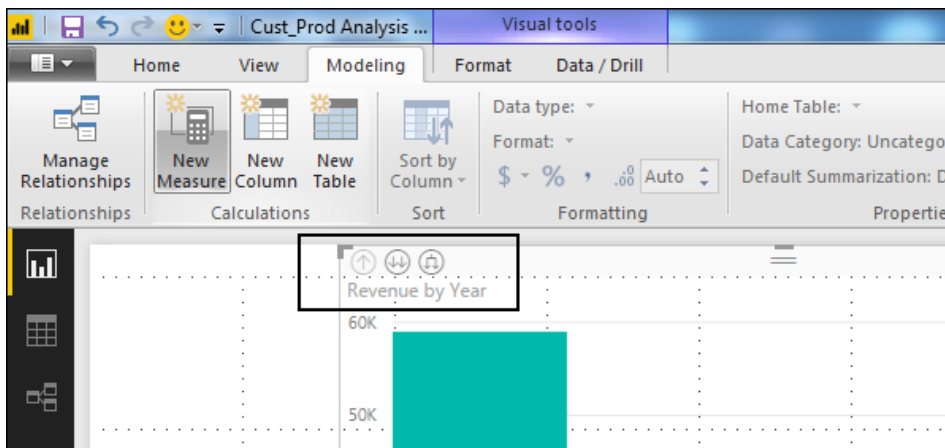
Cust_Prod Analysis ...

Visual tools

Home View Modeling Format Data / Drill

Manage Relationships

New Measure

New Column

New Table

Sort by Column

Data type:

Format:

$ % , .00 Auto

Home Table:

Data Category: Uncatego

Default Summarization: D

Relationships Calculations Sort Formatting Propertie

Revenue by Year

60K

50K